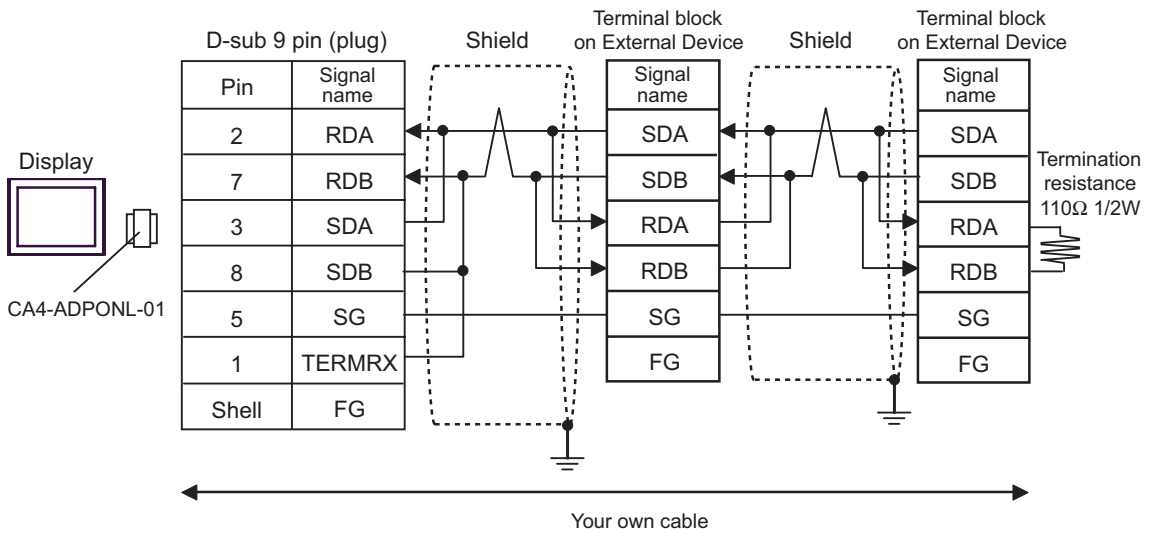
D-sub 9 pin (plug)

| Pin | Signal name |
|---|---|
| 2 | RDA |
| 7 | RDB |
| 3 | SDA |
| 8 | SDB |
| 5 | SG |
| 1 | TERMRX |
| Shell | FG |

Shield

Terminal block on External Device

| Signal name |
|---|
| SDA |
| SDB |
| RDA |
| RDB |
| SG |
| FG |

Shield

Terminal block on External Device

| Signal name |
|---|
| SDA |
| SDB |
| RDA |
| RDB |
| SG |
| FG |

Display

CA4-ADPONL-01

Termination resistance 110Ω 1/2W

Your own cable